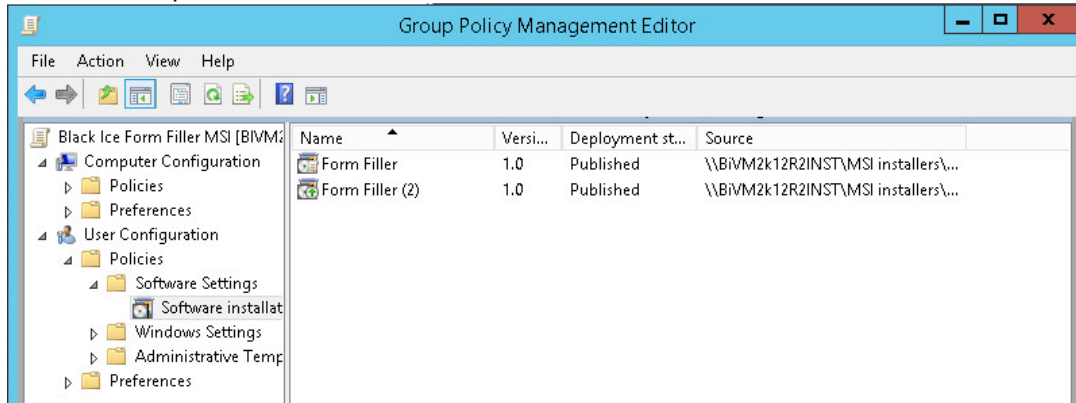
Group Policy Management Editor

File Action View Help

Black Ice Form Filler MSI [BIVM2
Computer Configuration
Policies
Preferences
User Configuration
Policies
Software Settings
Software installat
Windows Settings
Administrative Temp
Preferences

| Name | Versi... | Deployment st... | Source |
|---|---|---|---|
| Form Filler | 1.0 | Published | \\BiVM2k12R2INST\MSI installers\... |
| Form Filler (2) | 1.0 | Published | \\BiVM2k12R2INST\MSI installers\... |